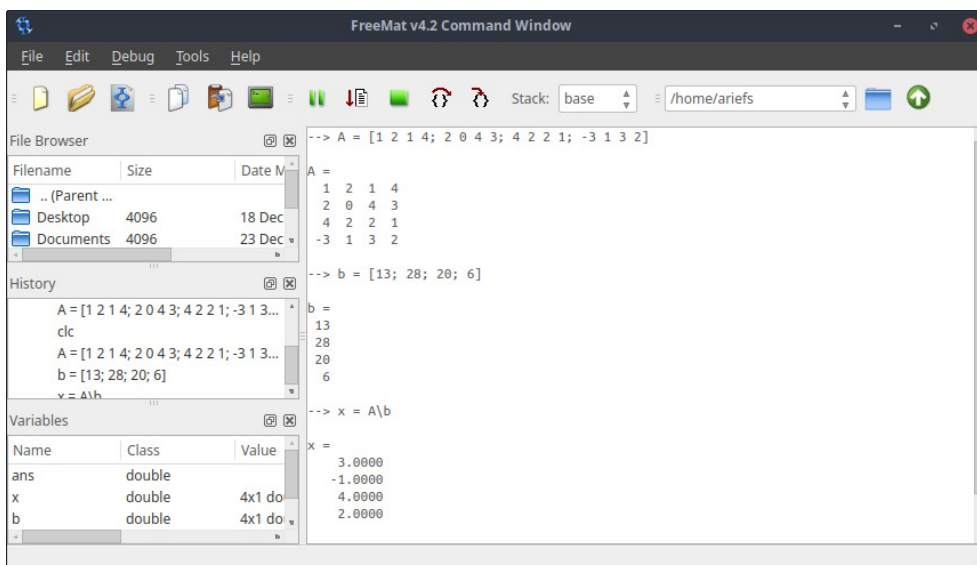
FreeMat v4.2 Command Window

File Edit Debug Tools Help

Stack: base /home/ariefs

File Browser

| Filename | Size | Date M |
|---|---|---|
| .. (Parent ... | | |
| Desktop | 4096 | 18 Dec |
| Documents | 4096 | 23 Dec |

History

A = [1 2 1 4; 2 0 4 3; 4 2 2 1; -3 1 3...
clc
A = [1 2 1 4; 2 0 4 3; 4 2 2 1; -3 1 3...
b = [13; 28; 20; 6]
x = A\b

Variables

| Name | Class | Value |
|---|---|---|
| ans | double | |
| x | double | 4x1 do |
| b | double | 4x1 do |

--> A = [1 2 1 4; 2 0 4 3; 4 2 2 1; -3 1 3 2]

A =
1 2 1 4
2 0 4 3
4 2 2 1
-3 1 3 2

--> b = [13; 28; 20; 6]

b =
13
28
20
6

--> x = A\b

x =
3.0000
-1.0000
4.0000
2.0000